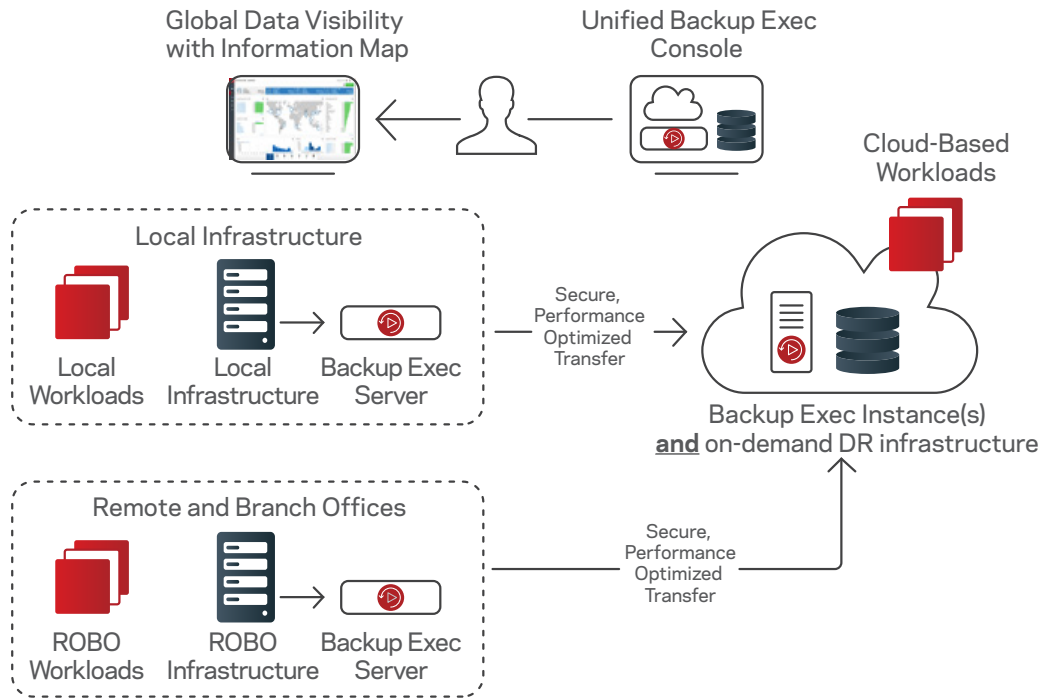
Global Data Visibility with Information Map

Unified Backup Exec Console

Cloud-Based Workloads

Local Infrastructure

Local Workloads

Local Infrastructure

Backup Exec Server

Secure, Performance Optimized Transfer

Backup Exec Instance(s) and on-demand DR infrastructure

Remote and Branch Offices

ROBO Workloads

ROBO Infrastructure

Backup Exec Server

Secure, Performance Optimized Transfer